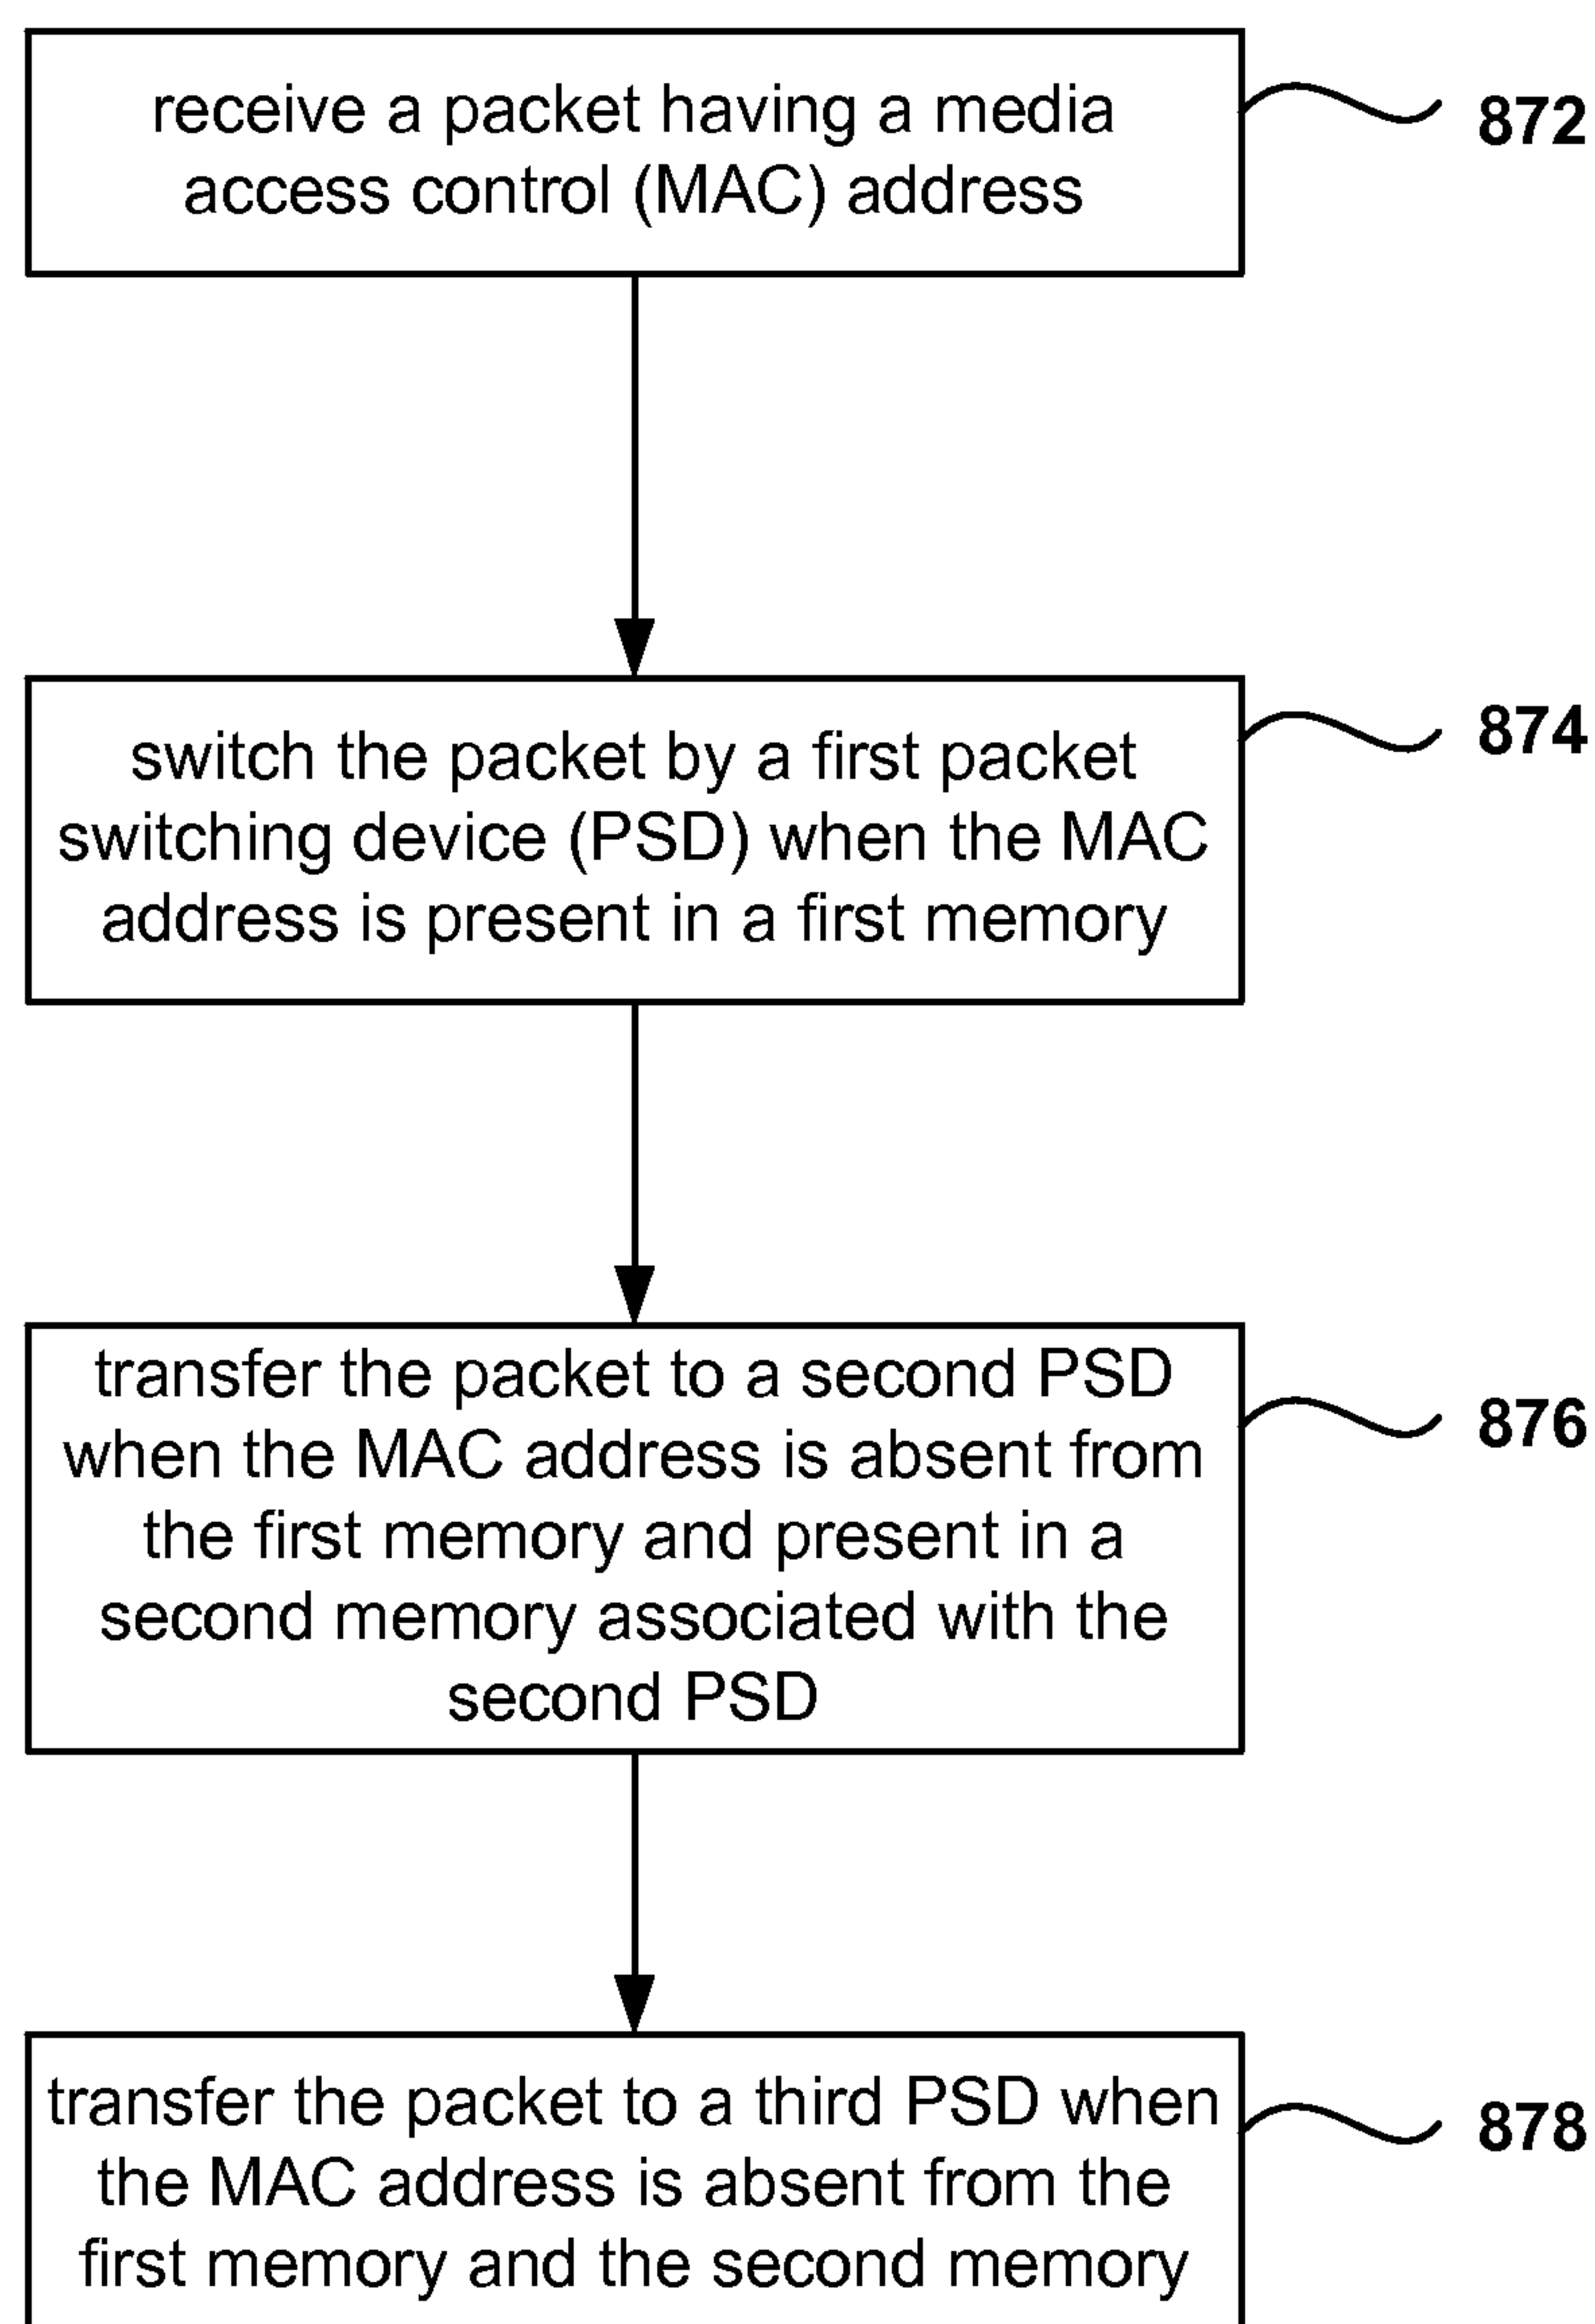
receive a packet having a media access control (MAC) address

872

switch the packet by a first packet switching device (PSD) when the MAC address is present in a first memory

874

transfer the packet to a second PSD when the MAC address is absent from the first memory and present in a second memory associated with the second PSD

876

transfer the packet to a third PSD when the MAC address is absent from the first memory and the second memory

878